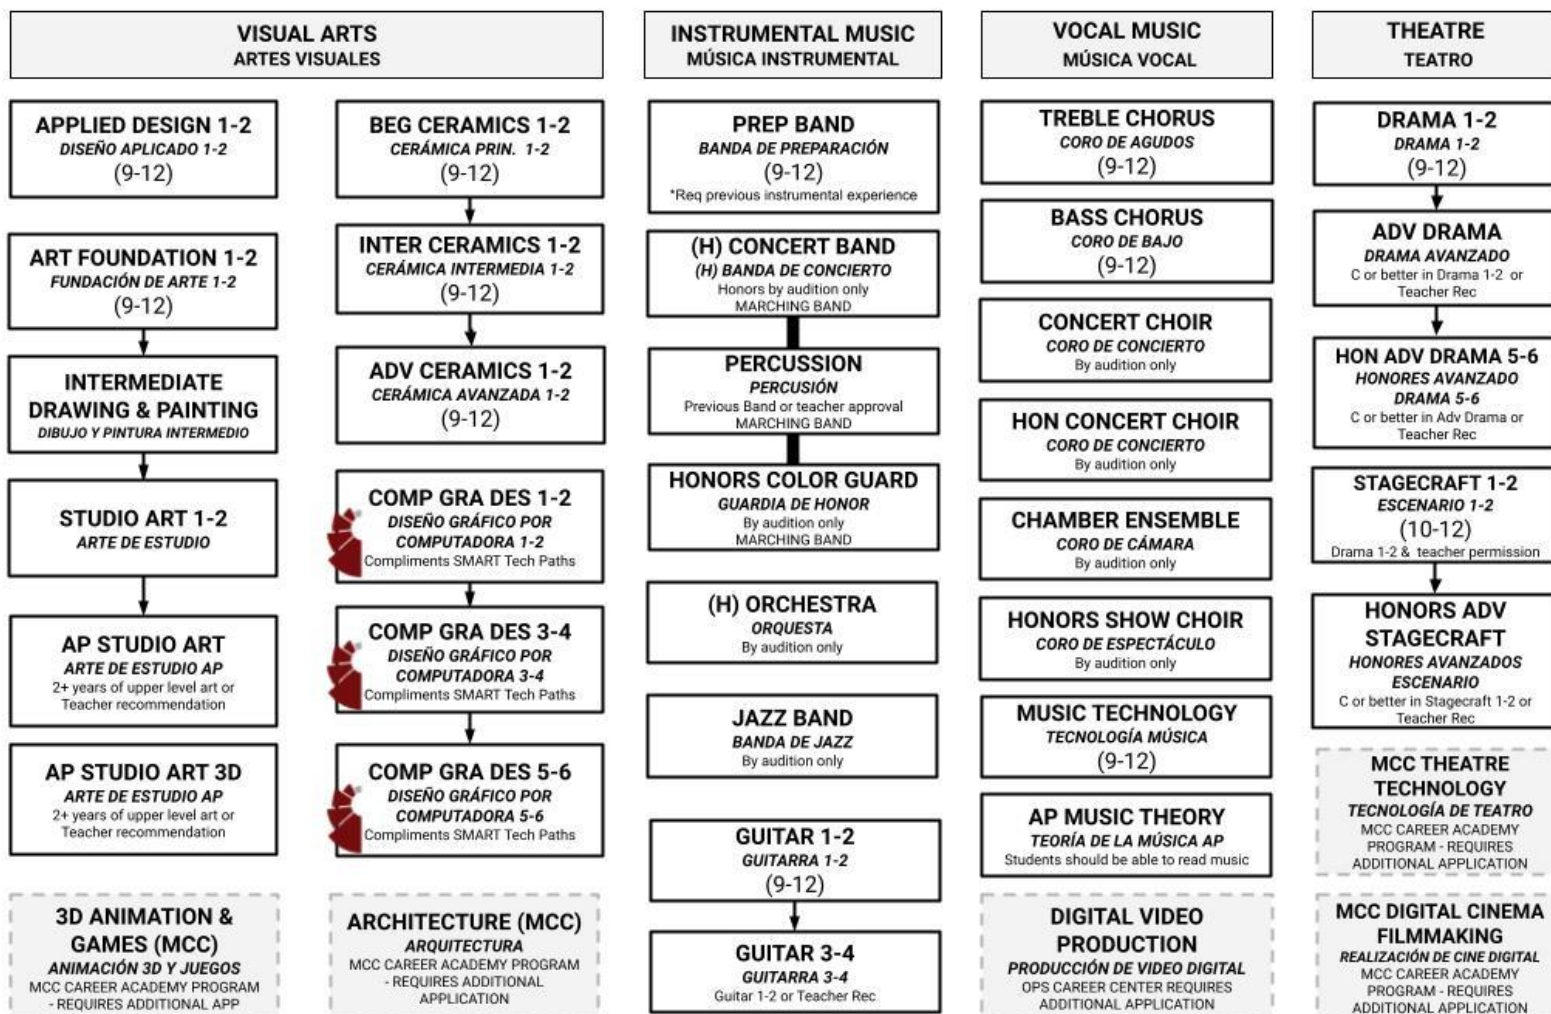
VISUAL ARTS
ARTES VISUALES

APPLIED DESIGN 1-2
DISEÑO APLICADO 1-2
(9-12)

ART FOUNDATION 1-2
FUNDACIÓN DE ARTE 1-2
(9-12)

INTERMEDIATE DRAWING & PAINTING
DIBUJO Y PINTURA INTERMEDIO

STUDIO ART 1-2
ARTE DE ESTUDIO

AP STUDIO ART
ARTE DE ESTUDIO AP
2+ years of upper level art or Teacher recommendation

AP STUDIO ART 3D
ARTE DE ESTUDIO AP
2+ years of upper level art or Teacher recommendation

3D ANIMATION & GAMES (MCC)
ANIMACIÓN 3D Y JUEGOS
MCC CAREER ACADEMY PROGRAM - REQUIRES ADDITIONAL APP

BEG CERAMICS 1-2
CERÁMICA PRIN. 1-2
(9-12)

INTER CERAMICS 1-2
CERÁMICA INTERMEDIA 1-2
(9-12)

ADV CERAMICS 1-2
CERÁMICA AVANZADA 1-2
(9-12)

COMP GRA DES 1-2
DISEÑO GRÁFICO POR COMPUTADORA 1-2
Compliments SMART Tech Paths

COMP GRA DES 3-4
DISEÑO GRÁFICO POR COMPUTADORA 3-4
Compliments SMART Tech Paths

COMP GRA DES 5-6
DISEÑO GRÁFICO POR COMPUTADORA 5-6
Compliments SMART Tech Paths

ARCHITECTURE (MCC)
ARQUITECTURA
MCC CAREER ACADEMY PROGRAM - REQUIRES ADDITIONAL APPLICATION

INSTRUMENTAL MUSIC
MÚSICA INSTRUMENTAL

PREP BAND
BANDA DE PREPARACIÓN
(9-12)
*Req previous instrumental experience

(H) CONCERT BAND
(H) BANDA DE CONCIERTO
Honors by audition only
MARCHING BAND

PERCUSSION
PERCUSIÓN
Previous Band or teacher approval
MARCHING BAND

HONORS COLOR GUARD
GUARDIA DE HONOR
By audition only
MARCHING BAND

(H) ORCHESTRA
ORQUESTA
By audition only

JAZZ BAND
BANDA DE JAZZ
By audition only

GUITAR 1-2
GUITARRA 1-2
(9-12)

GUITAR 3-4
GUITARRA 3-4
Guitar 1-2 or Teacher Rec

VOCAL MUSIC
MÚSICA VOCAL

TREBLE CHORUS
CORO DE AGUDOS
(9-12)

BASS CHORUS
CORO DE BAJO
(9-12)

CONCERT CHOIR
CORO DE CONCIERTO
By audition only

HON CONCERT CHOIR
CORO DE CONCIERTO
By audition only

CHAMBER ENSEMBLE
CORO DE CÁMARA
By audition only

HONORS SHOW CHOIR
CORO DE ESPECTÁCULO
By audition only

MUSIC TECHNOLOGY
TECNOLOGÍA MÚSICA
(9-12)

AP MUSIC THEORY
TEORÍA DE LA MÚSICA AP
Students should be able to read music

DIGITAL VIDEO PRODUCTION
PRODUCCIÓN DE VIDEO DIGITAL
OPS CAREER CENTER REQUIRES ADDITIONAL APPLICATION

THEATRE
TEATRO

DRAMA 1-2
DRAMA 1-2
(9-12)

ADV DRAMA
DRAMA AVANZADO
C or better in Drama 1-2 or Teacher Rec

HON ADV DRAMA 5-6
HONORES AVANZADO DRAMA 5-6
C or better in Adv Drama or Teacher Rec

STAGECRAFT 1-2
ESCENARIO 1-2
(10-12)
Drama 1-2 & teacher permission

HONORS ADV STAGECRAFT
HONORES AVANZADOS ESCENARIO
C or better in Stagecraft 1-2 or Teacher Rec

MCC THEATRE TECHNOLOGY
TECNOLOGÍA DE TEATRO
MCC CAREER ACADEMY PROGRAM - REQUIRES ADDITIONAL APPLICATION

MCC DIGITAL CINEMA FILMMAKING
REALIZACIÓN DE CINE DIGITAL
MCC CAREER ACADEMY PROGRAM - REQUIRES ADDITIONAL APPLICATION